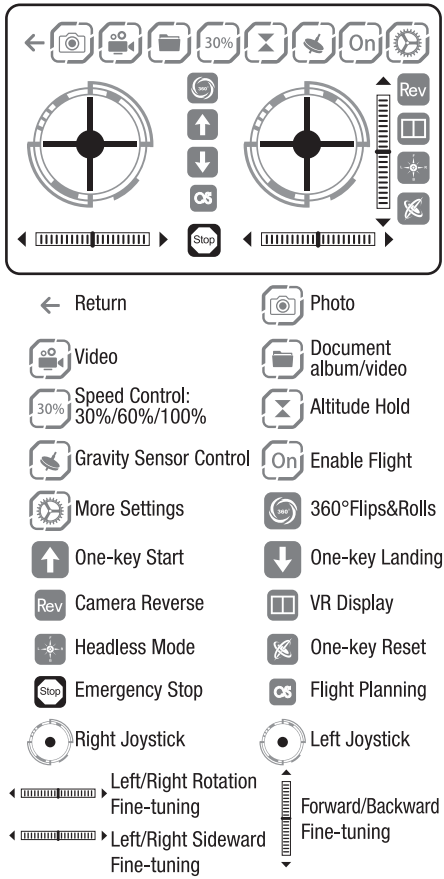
30%

On

360°

Rev

Stop

Return

Photo

Video

Document album/video

30% Speed Control: 30%/60%/100%

Altitude Hold

Gravity Sensor Control

On Enable Flight

More Settings

360° 360°Flips&Rolls

One-key Start

One-key Landing

Rev Camera Reverse

VR Display

Headless Mode

One-key Reset

Stop Emergency Stop

Flight Planning

Right Joystick

Left Joystick

Left/Right Rotation Fine-tuning

Forward/Backward Fine-tuning

Left/Right Sideward Fine-tuning